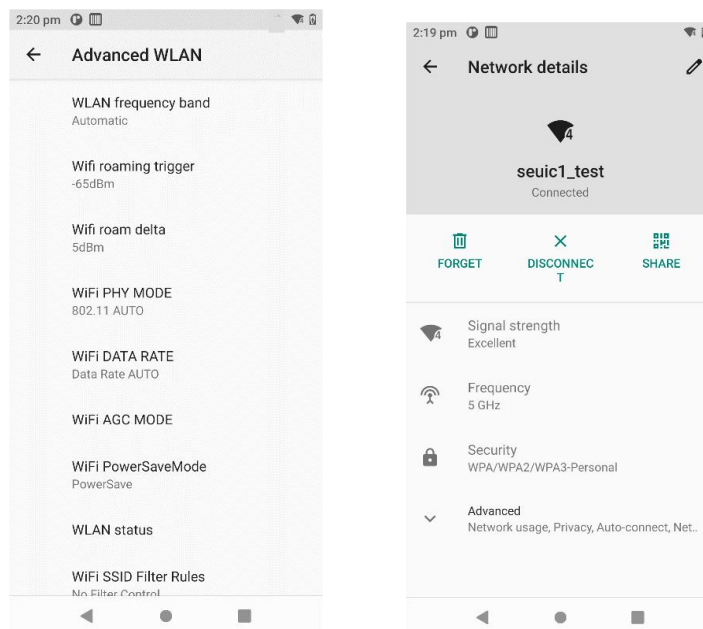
2:20 pm

Advanced WLAN

WLAN frequency band
Automatic

Wifi roaming trigger
-65dBm

Wifi roam delta
5dBm

WiFi PHY MODE
802.11 AUTO

WiFi DATA RATE
Data Rate AUTO

WiFi AGC MODE

WiFi PowerSaveMode
PowerSave

WLAN status

WiFi SSID Filter Rules
No Filter Control

2:19 pm

Network details

4

seuic1_test
Connected

FORGET

DISCONNECT

SHARE

Signal strength
Excellent

Frequency
5 GHz

Security
WPA/WPA2/WPA3-Personal

Advanced
Network usage, Privacy, Auto-connect, Net..